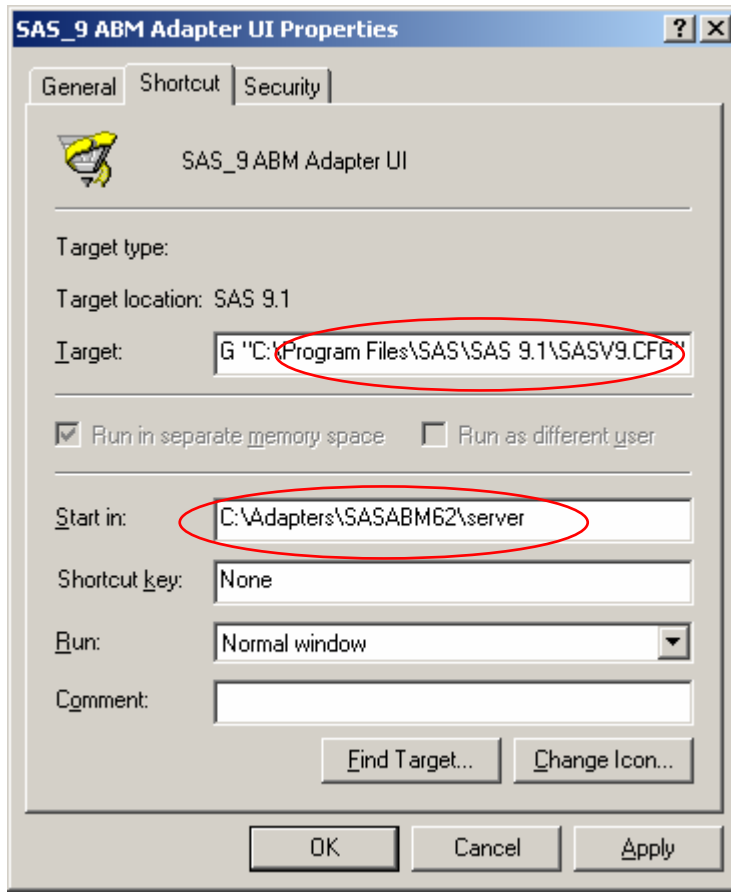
SAS_9 ABM Adapter UI Properties

?
X

General
Shortcut
Security

SAS_9 ABM Adapter UI

Target type:

Target location: SAS 9.1

Target: G "C:\Program Files\SAS\SAS 9.1\SASV9.CFG"

Run in separate memory space
Run as different user

Start in: C:\Adapters\SASABM62\server

Shortcut key: None

Run: Normal window

Comment:

Find Target...
Change Icon...

OK
Cancel
Apply